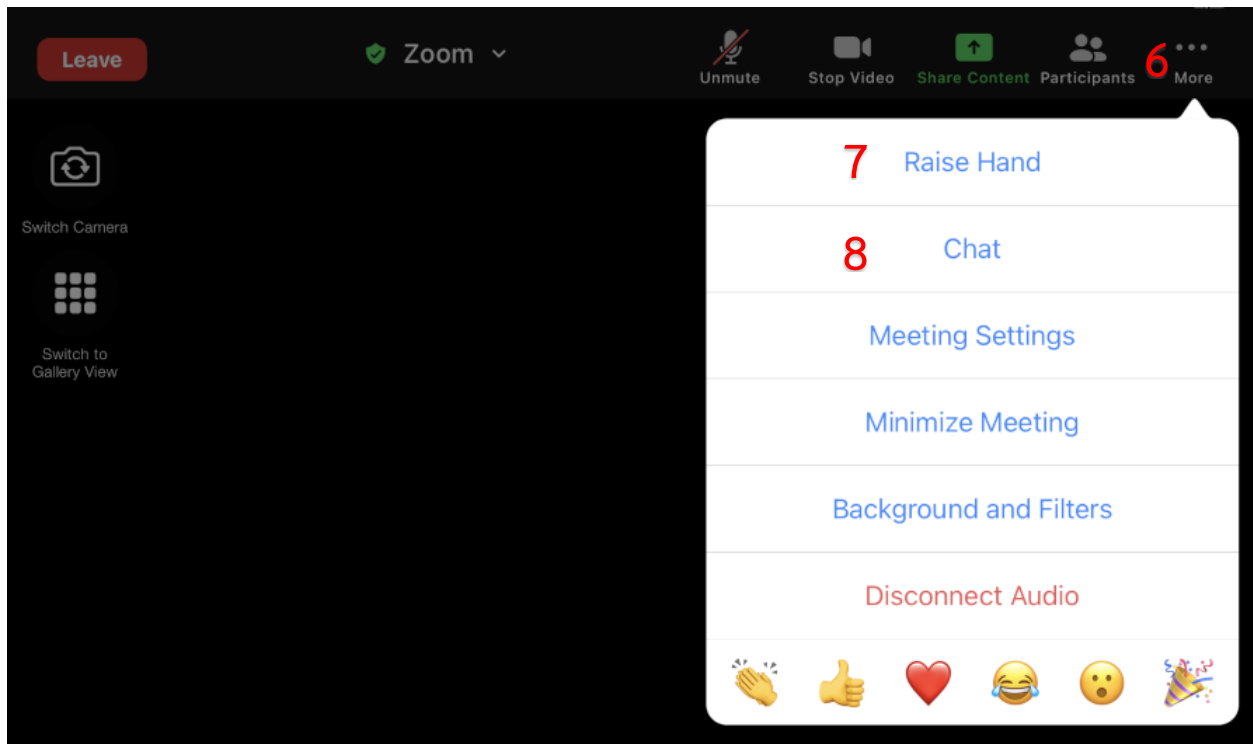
Leave

Zoom

Unmute

Stop Video

Share Content

Participants

6

More

Switch Camera

Switch to Gallery View

7

Raise Hand

8

Chat

Meeting Settings

Minimize Meeting

Background and Filters

Disconnect Audio